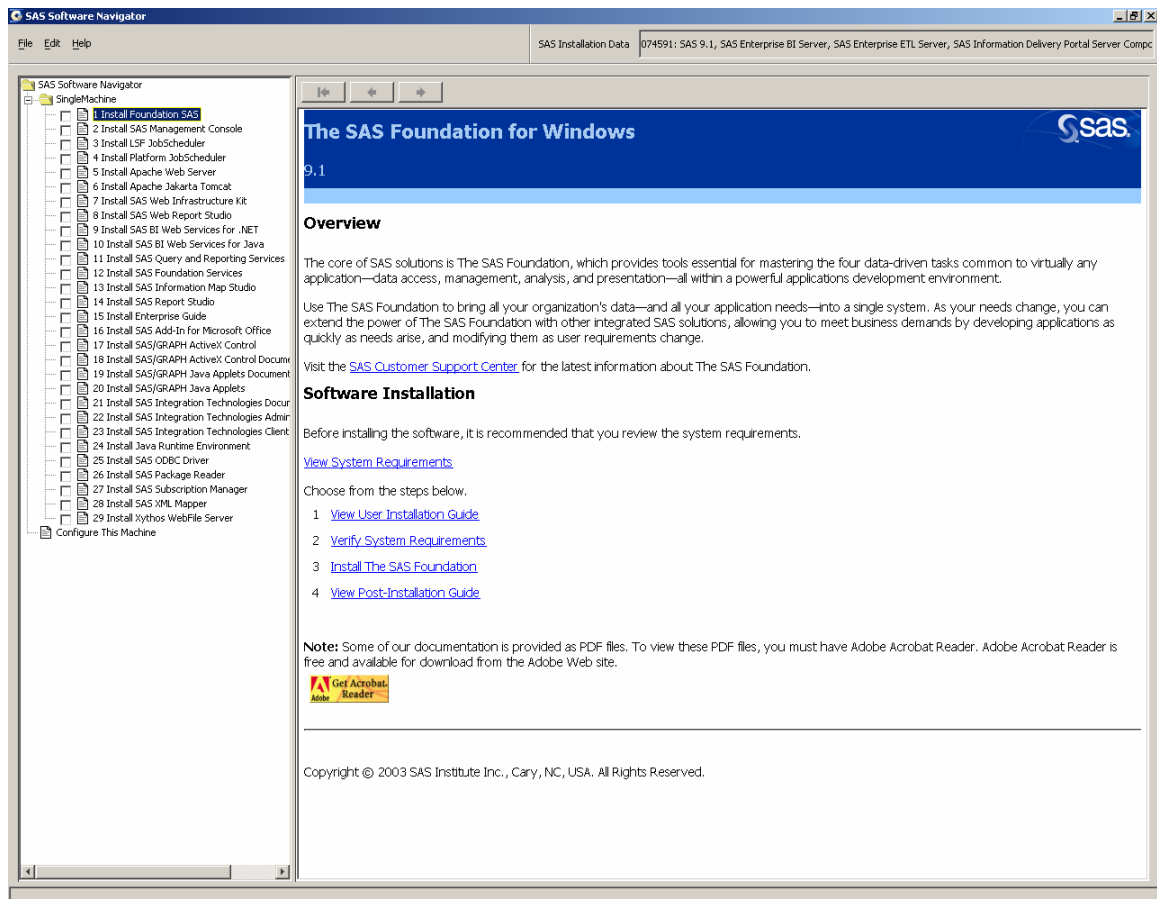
SAS Software Navigator

File Edit Help

SAS Installation Data 074591: SAS 9.1, SAS Enterprise BI Server, SAS Enterprise ETL Server, SAS Information Delivery Portal Server Compc

SAS Software Navigator
SingleMachine
1 Install Foundation SAS
2 Install SAS Management Console
3 Install LSF JobScheduler
4 Install Platform JobScheduler
5 Install Apache Web Server
6 Install Apache Jakarta Tomcat
7 Install SAS Web Infrastructure Kit
8 Install SAS Web Report Studio
9 Install SAS BI Web Services for .NET
10 Install SAS BI Web Services for Java
11 Install SAS Query and Reporting Services
12 Install SAS Foundation Services
13 Install SAS Information Map Studio
14 Install SAS Report Studio
15 Install Enterprise Guide
16 Install SAS Add-In for Microsoft Office
17 Install SAS/GRAPH ActiveX Control
18 Install SAS/GRAPH ActiveX Control Docume
19 Install SAS/GRAPH Java Applets Document
20 Install SAS/GRAPH Java Applets
21 Install SAS Integration Technologies Docur
22 Install SAS Integration Technologies Admir
23 Install SAS Integration Technologies Client
24 Install Java Runtime Environment
25 Install SAS ODBC Driver
26 Install SAS Package Reader
27 Install SAS Subscription Manager
28 Install SAS XML Mapper
29 Install Xythos WebFile Server
Configure This Machine

The SAS Foundation for Windows

9.1

sas

Overview

The core of SAS solutions is The SAS Foundation, which provides tools essential for mastering the four data-driven tasks common to virtually any application—data access, management, analysis, and presentation—all within a powerful applications development environment.

Use The SAS Foundation to bring all your organization's data—and all your application needs—into a single system. As your needs change, you can extend the power of The SAS Foundation with other integrated SAS solutions, allowing you to meet business demands by developing applications as quickly as needs arise, and modifying them as user requirements change.

Visit the SAS Customer Support Center for the latest information about The SAS Foundation.

Software Installation

Before installing the software, it is recommended that you review the system requirements.

View System Requirements

Choose from the steps below.

1 View User Installation Guide

2 Verify System Requirements

3 Install The SAS Foundation

4 View Post-Installation Guide

Note: Some of our documentation is provided as PDF files. To view these PDF files, you must have Adobe Acrobat Reader. Adobe Acrobat Reader is free and available for download from the Adobe Web site.

Adobe Get Acrobat Reader

Copyright © 2003 SAS Institute Inc., Cary, NC, USA. All Rights Reserved.